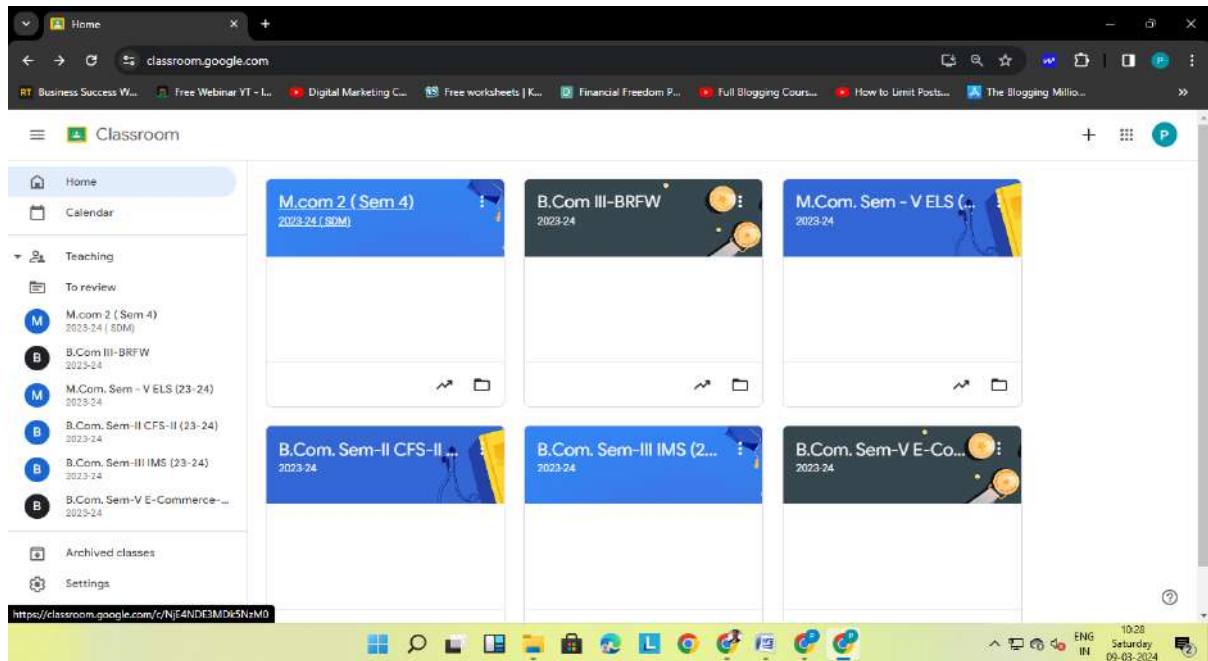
Home
classroom.google.com
Business Success W... Free Webinar YT - L... Digital Marketing C... Free worksheets | K... Financial Freedom P... Full Blogging Cours... How to Limit Posts... The Blogging Millio...

Classroom

Home
Calendar
Teaching
To review
M.com 2 ( Sem 4)
2023-24 ( SDM)
B.Com III-BRFW
2023-24
M.Com. Sem - V ELS (23-24)
2023-24
B.Com. Sem-II CFS-II (23-24)
2023-24
B.Com. Sem-III IMS (23-24)
2023-24
B.Com. Sem-V E-Commerce-...
2023-24
Archived classes
Settings

M.com 2 ( Sem 4)
2023-24 ( SDM)

B.Com III-BRFW
2023-24

M.Com. Sem - V ELS (...
2023-24

B.Com. Sem-II CFS-II ...
2023-24

B.Com. Sem-III IMS (2...
2023-24

B.Com. Sem-V E-Co...
2023-24

https://classroom.google.com/c/NjE4NDE3MDk5NzM0

ENG IN 10:28 Saturday 09-03-2024